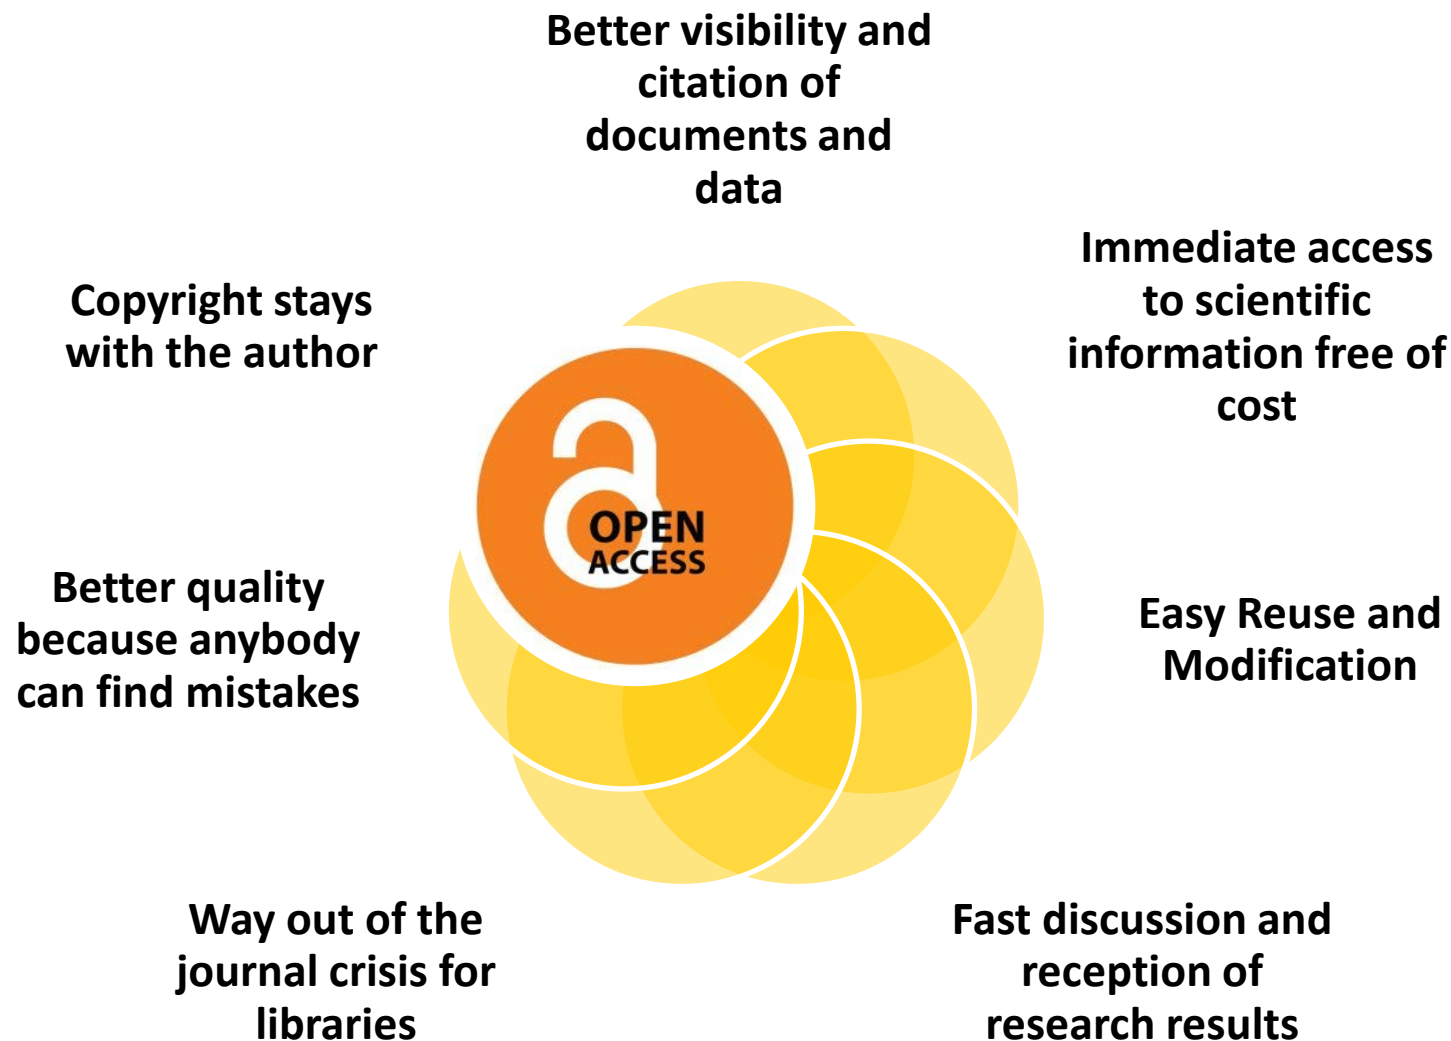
Better visibility and citation of documents and data

Immediate access to scientific information free of cost

Copyright stays with the author

OPEN ACCESS

Better quality because anybody can find mistakes

Easy Reuse and Modification

Way out of the journal crisis for libraries

Fast discussion and reception of research results